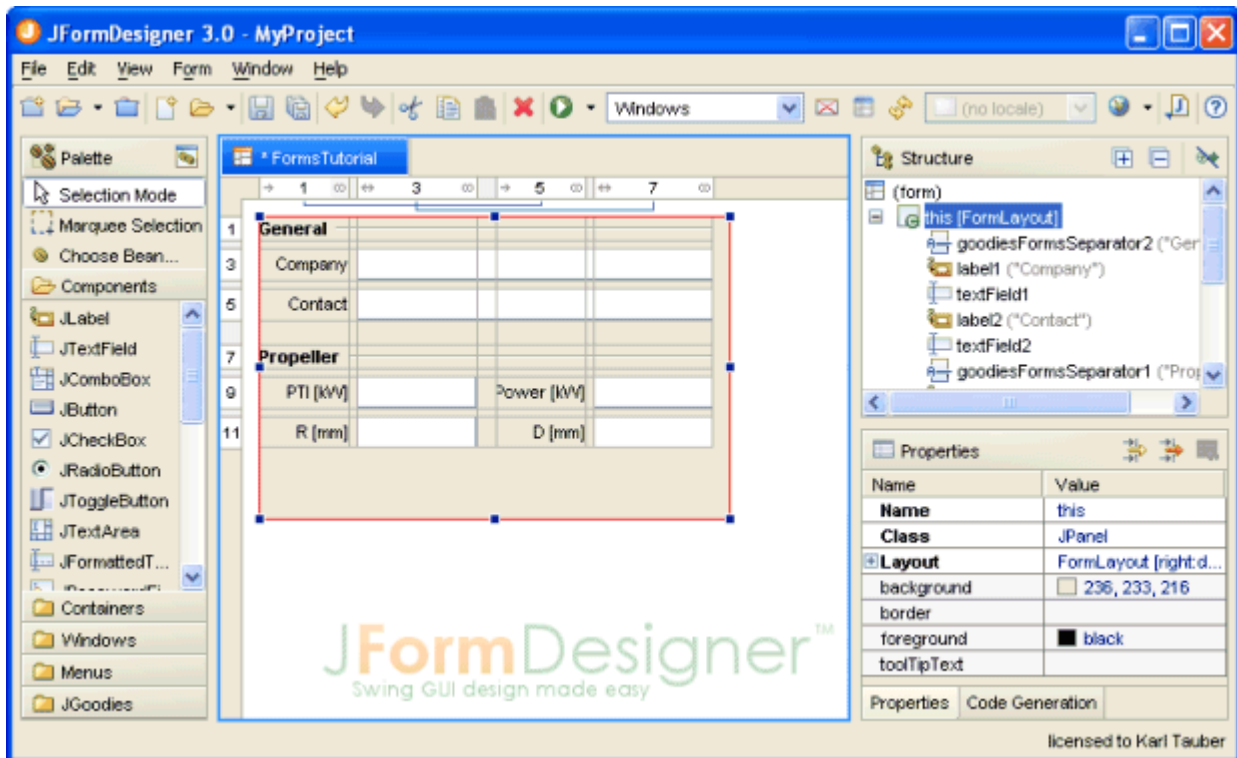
JFormDesigner 3.0 - MyProject

File Edit View Form Window Help

Windows
(no locale)

Palette
Selection Mode
Marquee Selection
Choose Bean...
Components
JLabel
JTextField
JComboBox
JButton
JCheckBox
JRadioButton
JToggleButton
JTextArea
JFormattedT...
Containers
Windows
Menus
JGoodies

* FormsTutorial

1 3 5 7

1 General
3 Company
5 Contact
7 Propeller
9 PTI [kW] Power [kW]
11 R [mm] D [mm]

JFormDesigner™
Swing GUI design made easy

Structure
(form)
this [FormLayout]
goodiesFormsSeparator2 ("Ger
label1 ("Company")
textField1
label2 ("Contact")
textField2
goodiesFormsSeparator1 ("Pro

Properties

| Name | Value |
|---|---|
| Name | this |
| Class | JPanel |
| Layout | FormLayout [right:d... |
| background | 236, 233, 216 |
| border | |
| foreground | black |
| toolTipText | |

Properties Code Generation

licensed to Karl Tauber